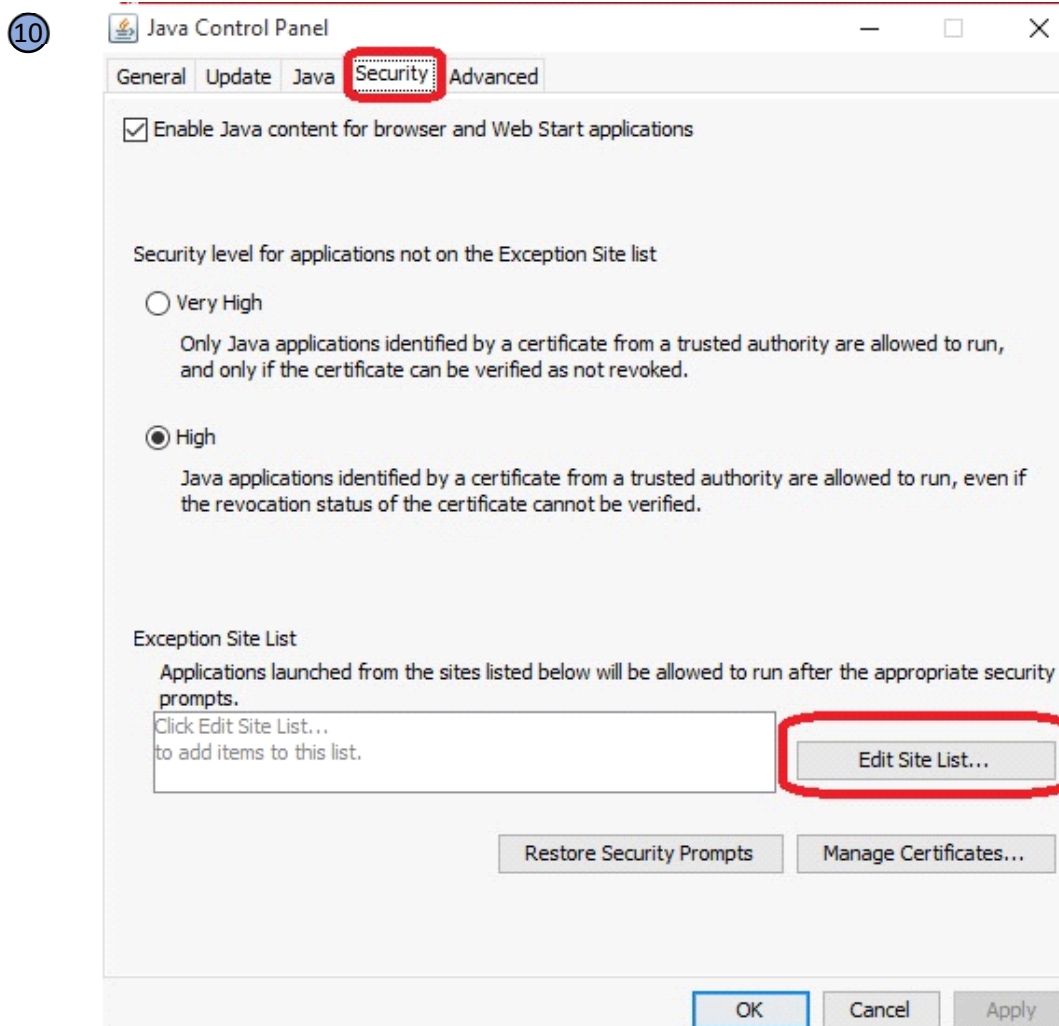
10

Java Control Panel

General Update Java Security Advanced

Enable Java content for browser and Web Start applications

Security level for applications not on the Exception Site list

Very High

Only Java applications identified by a certificate from a trusted authority are allowed to run, and only if the certificate can be verified as not revoked.

High

Java applications identified by a certificate from a trusted authority are allowed to run, even if the revocation status of the certificate cannot be verified.

Exception Site List

Applications launched from the sites listed below will be allowed to run after the appropriate security prompts.

Click Edit Site List...
to add items to this list.

Edit Site List...

Restore Security Prompts

Manage Certificates...

OK Cancel Apply